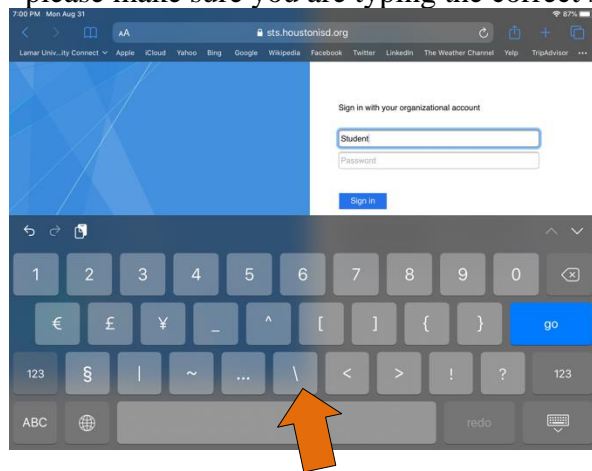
please make sure you are typing the correct

7:00 PM Mon Aug 31

87%

AA

sts.houstonisd.org

Lamar Univ...ity Connect Apple iCloud Yahoo Bing Google Wikipedia Facebook Twitter LinkedIn The Weather Channel Yelp TripAdvisor

Sign in with your organizational account

Student

Password

Sign in

1 2 3 4 5 6 7 8 9 0

€ £ ¥ _ ^ [ ] { } go

123 § | ~ ... \ < > ! ? 123

ABC redo